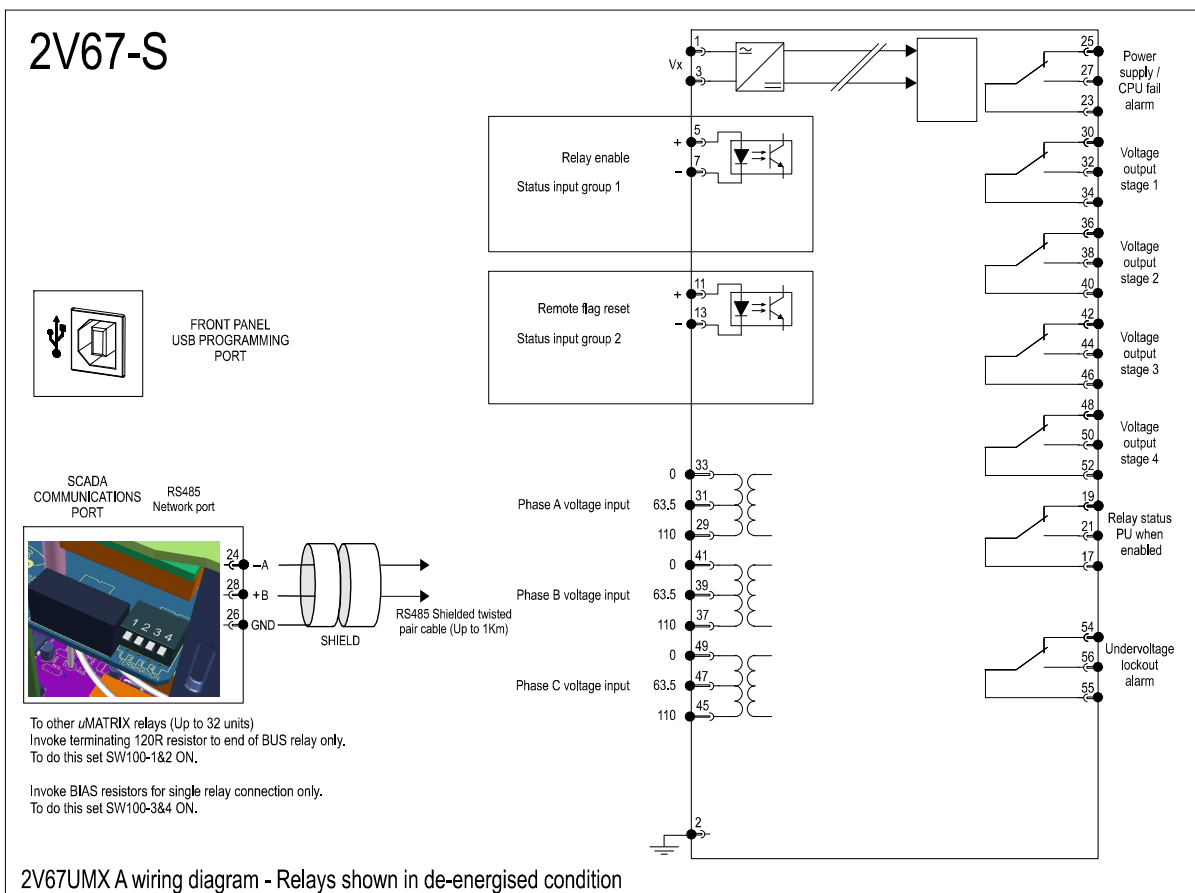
2V67-S

1
Vx
3

25
27
23
Power supply / CPU fail alarm

+ 5
Relay enable
- 7
Status input group 1

30
32
34
Voltage output stage 1

36
38
40
Voltage output stage 2

+ 11
Remote flag reset
- 13
Status input group 2

42
44
46
Voltage output stage 3

48
50
52
Voltage output stage 4

FRONT PANEL
USB PROGRAMMING
PORT

SCADA
COMMUNICATIONS
PORT

RS485
Network port

24 -A
28 +B
26 GND

SHIELD

RS485 Shielded twisted pair cable (Up to 1Km)

1 2 3 4

0 33
Phase A voltage input 63.5 31
110 29

0 41
Phase B voltage input 63.5 39
110 37

0 49
Phase C voltage input 63.5 47
110 45

19
21
17
Relay status PU when enabled

54
56
55
Undervoltage lockout alarm

To other uMATRIX relays (Up to 32 units)
Invoke terminating 120R resistor to end of BUS relay only.
To do this set SW100-1&2 ON.

Invoke BIAS resistors for single relay connection only.
To do this set SW100-3&4 ON.

2

2V67UMX A wiring diagram - Relays shown in de-energised condition